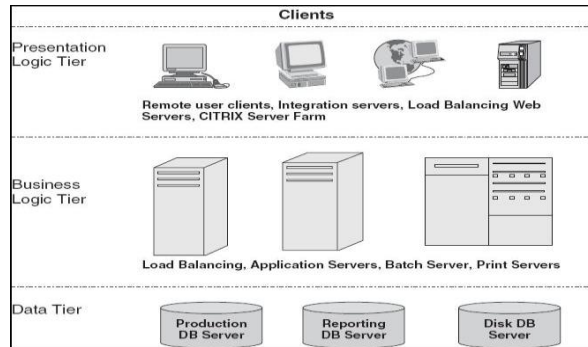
Clients

Presentation Logic Tier

Remote user clients, Integration servers, Load Balancing Web Servers, CITRIX Server Farm

Business Logic Tier

Load Balancing, Application Servers, Batch Server, Print Servers

Data Tier

Production DB Server

Reporting DB Server

Disk DB Server